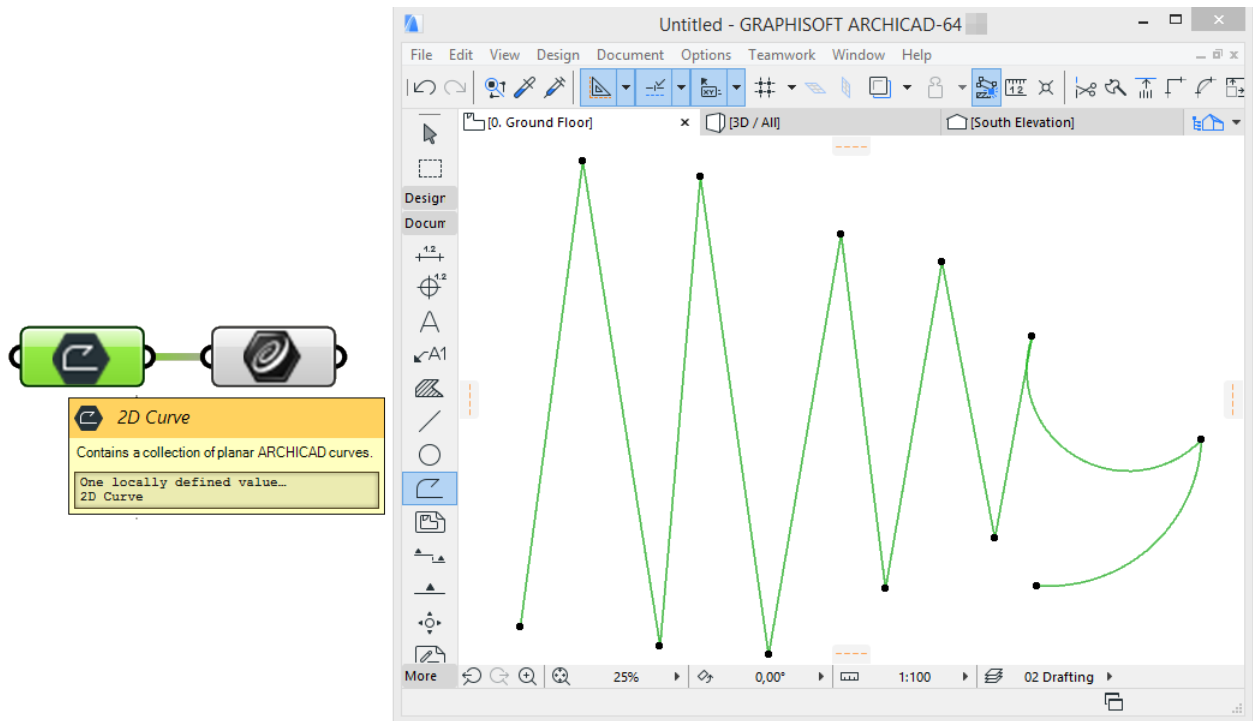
2D Curve

Contains a collection of planar ARCHICAD curves.

One locally defined value…
2D Curve

Untitled - GRAPHISOFT ARCHICAD-64

File Edit View Design Document Options Teamwork Window Help

[0. Ground Floor]

[3D / All]

[South Elevation]

Desigr

Docum

1.2

1.2

A

A1

12

More

25%

0,00°

1:100

02 Drafting